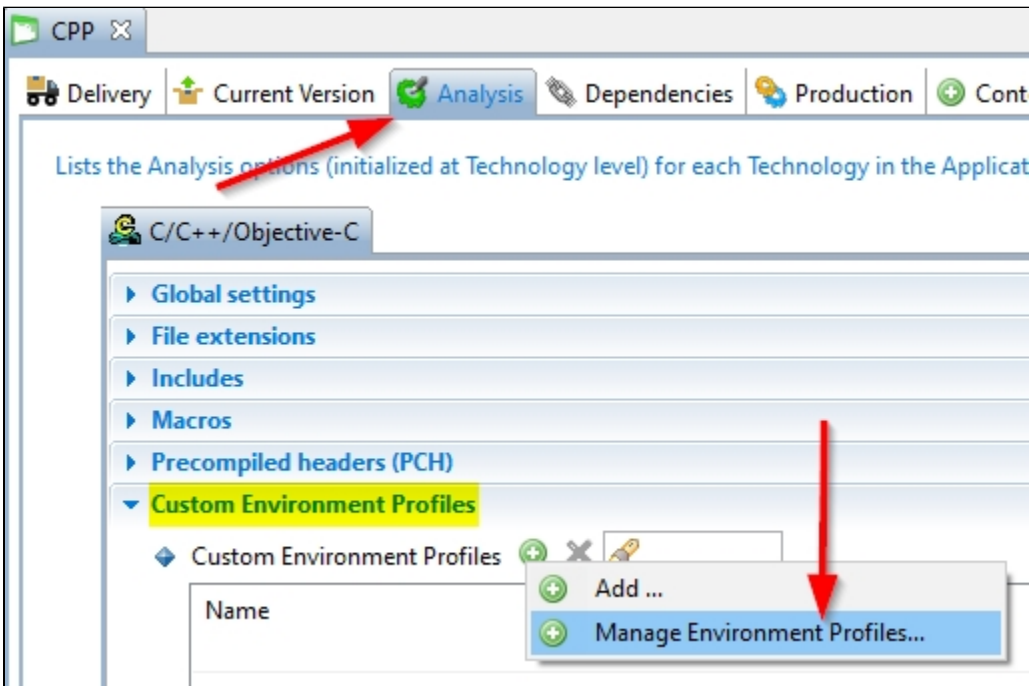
CPP

Delivery Current Version Analysis Dependencies Production Cont

Lists the Analysis options (initialized at Technology level) for each Technology in the Applicat

C/C++/Objective-C

Global settings

File extensions

Includes

Macros

Precompiled headers (PCH)

Custom Environment Profiles

Custom Environment Profiles

Add ...

Manage Environment Profiles...

Name